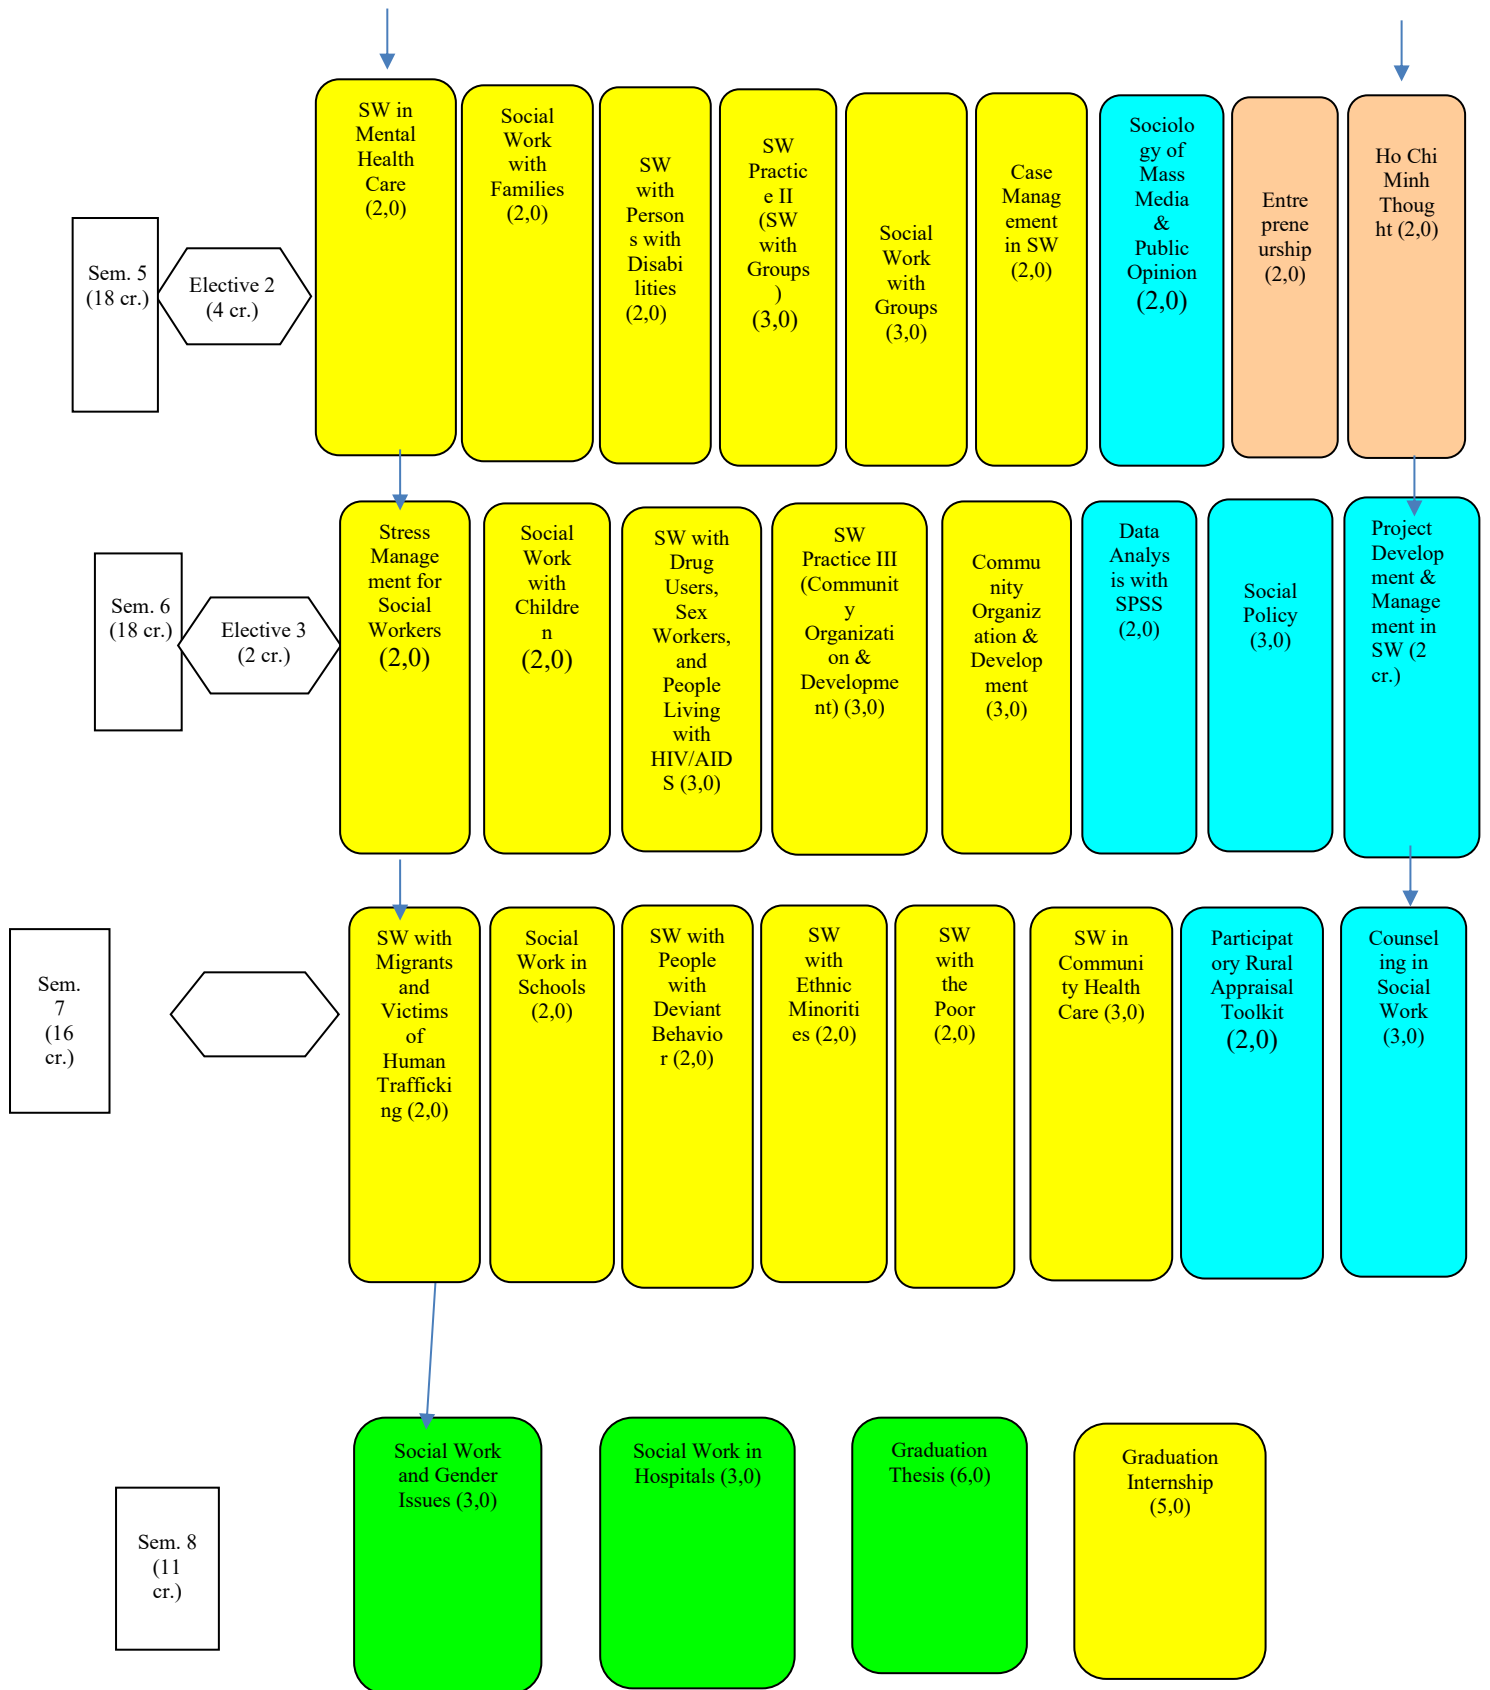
Sem. 5 (18 cr.)

Elective 2 (4 cr.)

SW in Mental Health Care (2,0)

Social Work with Families (2,0)

SW with Persons with Disabilities (2,0)

SW Practice II (SW with Groups) (3,0)

Social Work with Groups (3,0)

Case Management in SW (2,0)

Sociology of Mass Media & Public Opinion (2,0)

Entrepreneurship (2,0)

Ho Chi Minh Thought (2,0)

Sem. 6 (18 cr.)

Elective 3 (2 cr.)

Stress Management for Social Workers (2,0)

Social Work with Children (2,0)

SW with Drug Users, Sex Workers, and People Living with HIV/AIDS (3,0)

SW Practice III (Community Organization & Development) (3,0)

Community Organization & Development (3,0)

Data Analysis with SPSS (2,0)

Social Policy (3,0)

Project Development & Management in SW (2 cr.)

Sem. 7 (16 cr.)

SW with Migrants and Victims of Human Trafficking (2,0)

Social Work in Schools (2,0)

SW with People with Deviant Behavior (2,0)

SW with Ethnic Minorities (2,0)

SW with the Poor (2,0)

SW in Community Health Care (3,0)

Participatory Rural Appraisal Toolkit (2,0)

Counseling in Social Work (3,0)

Sem. 8 (11 cr.)

Social Work and Gender Issues (3,0)

Social Work in Hospitals (3,0)

Graduation Thesis (6,0)

Graduation Internship (5,0)